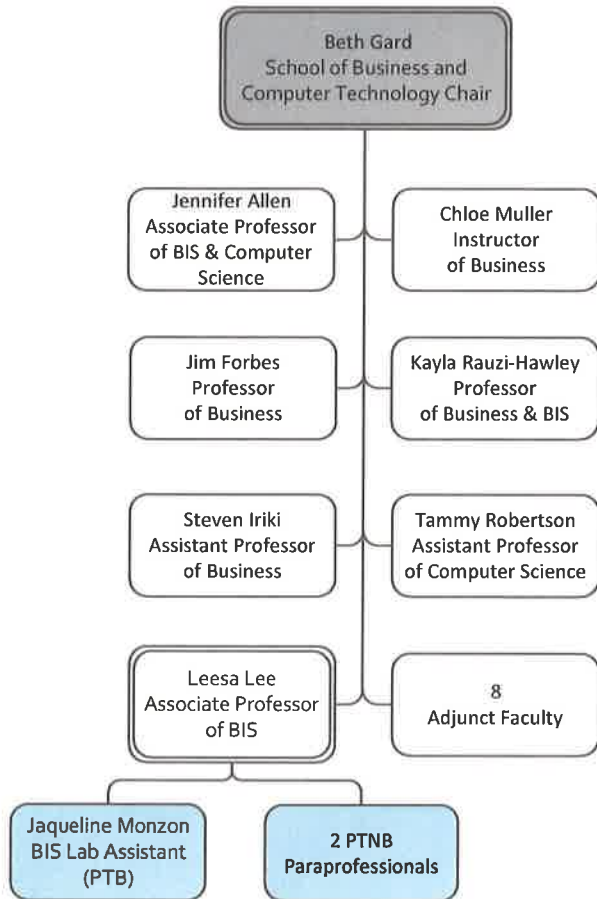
Beth Gard
School of Business and Computer Technology Chair

Jennifer Allen
Associate Professor of BIS & Computer Science

Chloe Muller
Instructor of Business

Jim Forbes
Professor of Business

Kayla Rauzi-Hawley
Professor of Business & BIS

Steven Iriki
Assistant Professor of Business

Tammy Robertson
Assistant Professor of Computer Science

Leesa Lee
Associate Professor of BIS

8
Adjunct Faculty

Jaqueline Monzon
BIS Lab Assistant (PTB)

2 PTNB
Paraprofessionals